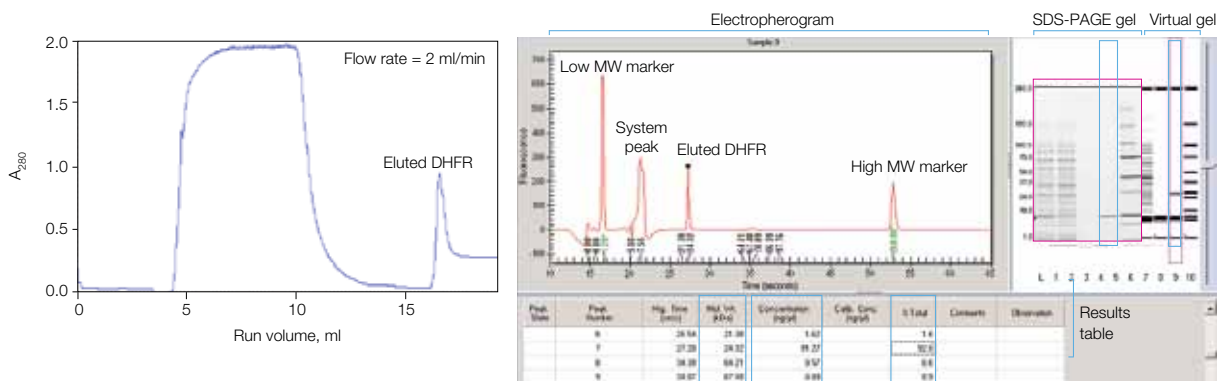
2.0
1.5
1.0
0.5
0.0
$A_{280}$
0
5
10
15
Run volume, ml
Flow rate = 2 ml/min
Eluted DHFR

Electropherogram
SDS-PAGE gel
Virtual gel
Sample 9
Low MW marker
System peak
Eluted DHFR
High MW marker
Time (seconds)
L 1 2 3 4 5 6 7 8 9 10

Results table

| Peak State | Peak Number | Mig. Time (secs) | Mol. Wt. (kDa) | Concentration (ng/µl) | Calib. Conc. (ng/µl) | % Total | Comments | Observation |
|---|---|---|---|---|---|---|---|---|
| | 6 | 24.64 | 21.38 | 1.62 | | 1.6 | | |
| | 7 | 27.28 | 24.32 | 91.27 | | 92.6 | | |
| | 8 | 34.38 | 69.21 | 0.57 | | 0.6 | | |
| | 9 | 34.67 | 67.48 | 0.89 | | 0.9 | | |